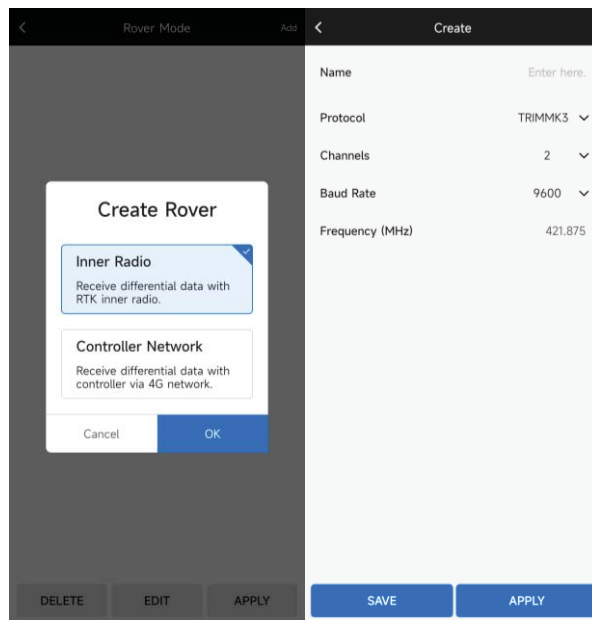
<

Rover Mode

Add

Create Rover

Inner Radio

Receive differential data with RTK inner radio.

Controller Network

Receive differential data with controller via 4G network.

Cancel

OK

DELETE

EDIT

APPLY

<

Create

Name

Enter here.

Protocol

TRIMMK3

Channels

2

Baud Rate

9600

Frequency (MHz)

421.875

SAVE

APPLY